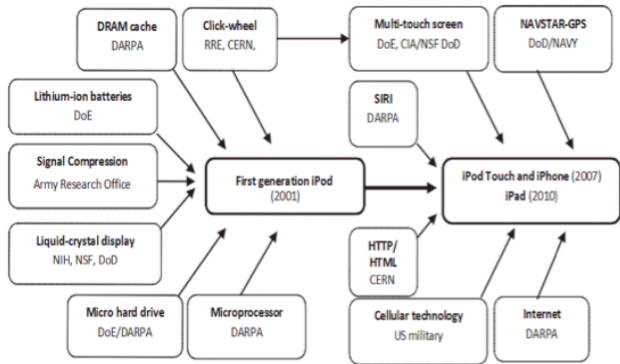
DRAM cache
DARPA

Click-wheel
RRE, CERN,

Multi-touch screen
DoE, CIA/NSF DoD

NAVSTAR-GPS
DoD/NAVY

Lithium-ion batteries
DoE

SIRI
DARPA

Signal Compression
Army Research Office

First generation iPod
(2001)

iPod Touch and iPhone (2007)
iPad (2010)

Liquid-crystal display
NIH, NSF, DoD

HTTP/
HTML
CERN

Micro hard drive
DoE/DARPA

Microprocessor
DARPA

Cellular technology
US military

Internet
DARPA